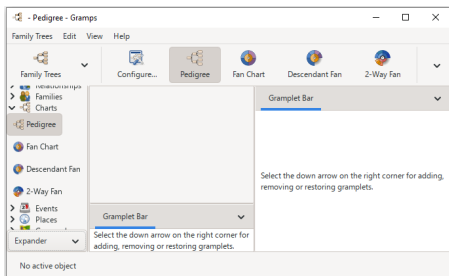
- Pedigree - Gramps

Family Trees Edit View Help

Family Trees
Configure...
Pedigree
Fan Chart
Descendant Fan
2-Way Fan

Relationships
Families
Charts
Pedigree
Fan Chart
Descendant Fan
2-Way Fan
Events
Places
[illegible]

Expander

Gramplet Bar

Select the down arrow on the right corner for adding, removing or restoring gramplets.

Gramplet Bar

Select the down arrow on the right corner for adding, removing or restoring gramplets.

No active object